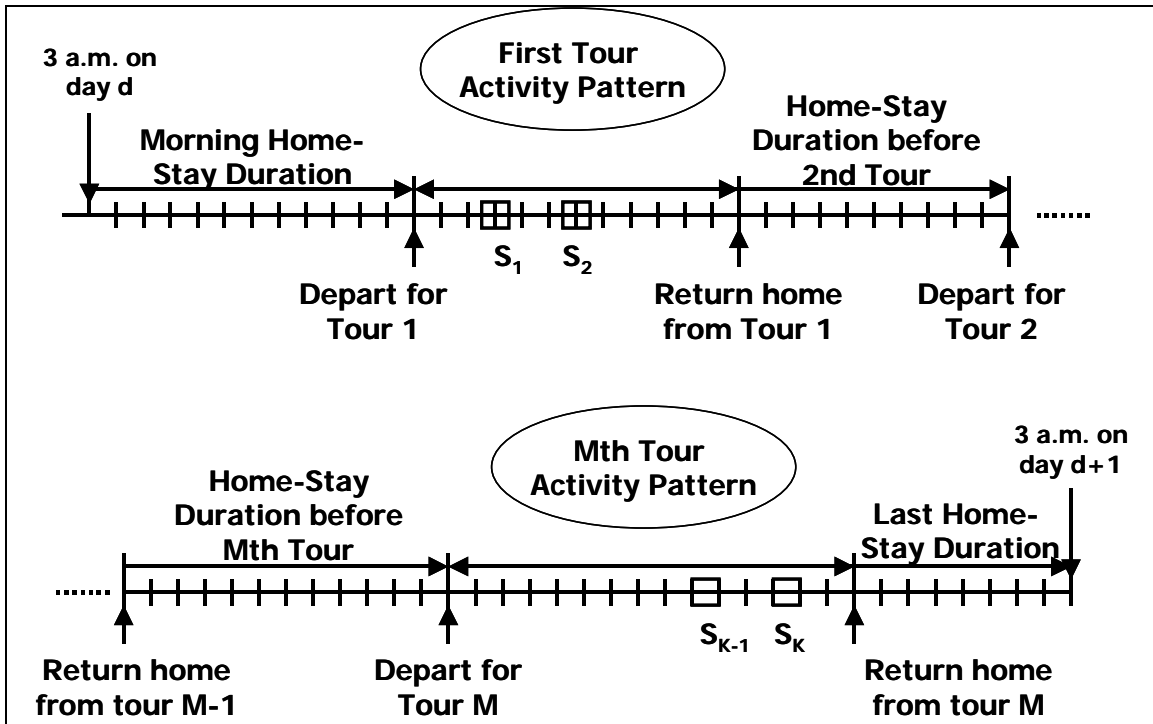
3 a.m. on day d

First Tour Activity Pattern

Morning Home-Stay Duration

Home-Stay Duration before 2nd Tour

$S_1$ $S_2$

......

Depart for Tour 1

Return home from Tour 1

Depart for Tour 2

Mth Tour Activity Pattern

3 a.m. on day d+1

Home-Stay Duration before Mth Tour

Last Home-Stay Duration

......

$S_{K-1}$ $S_K$

Return home from tour M-1

Depart for Tour M

Return home from tour M